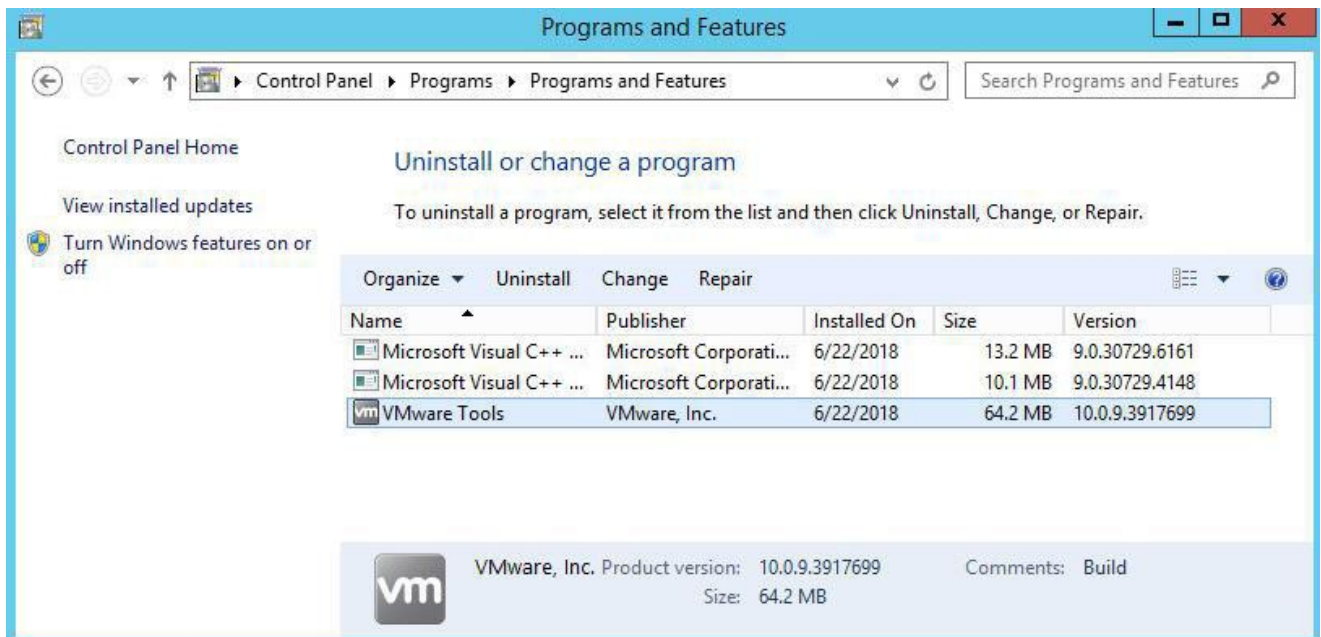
Programs and Features

Control Panel ▸ Programs ▸ Programs and Features

Search Programs and Features

Control Panel Home

View installed updates

Turn Windows features on or off

Uninstall or change a program

To uninstall a program, select it from the list and then click Uninstall, Change, or Repair.

Organize ▾ Uninstall Change Repair

| Name | Publisher | Installed On | Size | Version |
|---|---|---|---|---|
| Microsoft Visual C++ ... | Microsoft Corporati... | 6/22/2018 | 13.2 MB | 9.0.30729.6161 |
| Microsoft Visual C++ ... | Microsoft Corporati... | 6/22/2018 | 10.1 MB | 9.0.30729.4148 |
| VMware Tools | VMware, Inc. | 6/22/2018 | 64.2 MB | 10.0.9.3917699 |

vm

VMware, Inc. Product version: 10.0.9.3917699 Comments: Build
Size: 64.2 MB